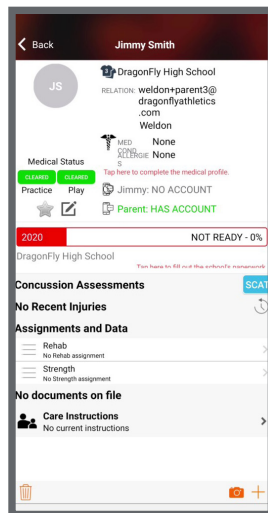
Back Jimmy Smith

JS

DragonFly High School

RELATION: weldon+parent3@dragonflyathletics.com Weldon

MED COND: None
ALLERGIES: None

Tap here to complete the medical profile.

Medical Status
CLEARED CLEARED
Practice Play

Jimmy: NO ACCOUNT

Parent: HAS ACCOUNT

2020 NOT READY - 0%

DragonFly High School
Tap here to fill out the school's paperwork

Concussion Assessments SCAT

No Recent Injuries

Assignments and Data

Rehab
No Rehab assignment

Strength
No Strength assignment

No documents on file

Care Instructions
No current instructions